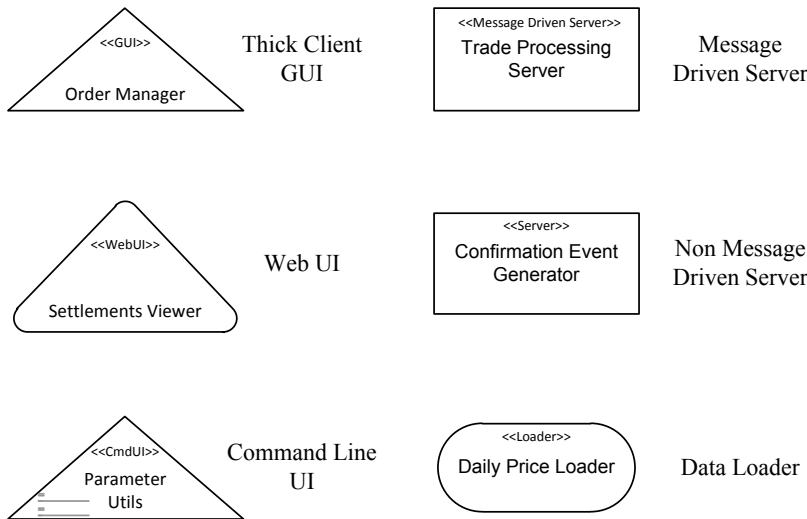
<<GUI>>
Order Manager

Thick Client GUI

<<Message Driven Server>>
Trade Processing Server

Message Driven Server

<<WebUI>>
Settlements Viewer

Web UI

<<Server>>
Confirmation Event Generator

Non Message Driven Server

<<CmdUI>>
Parameter Utils

Command Line UI

<<Loader>>
Daily Price Loader

Data Loader